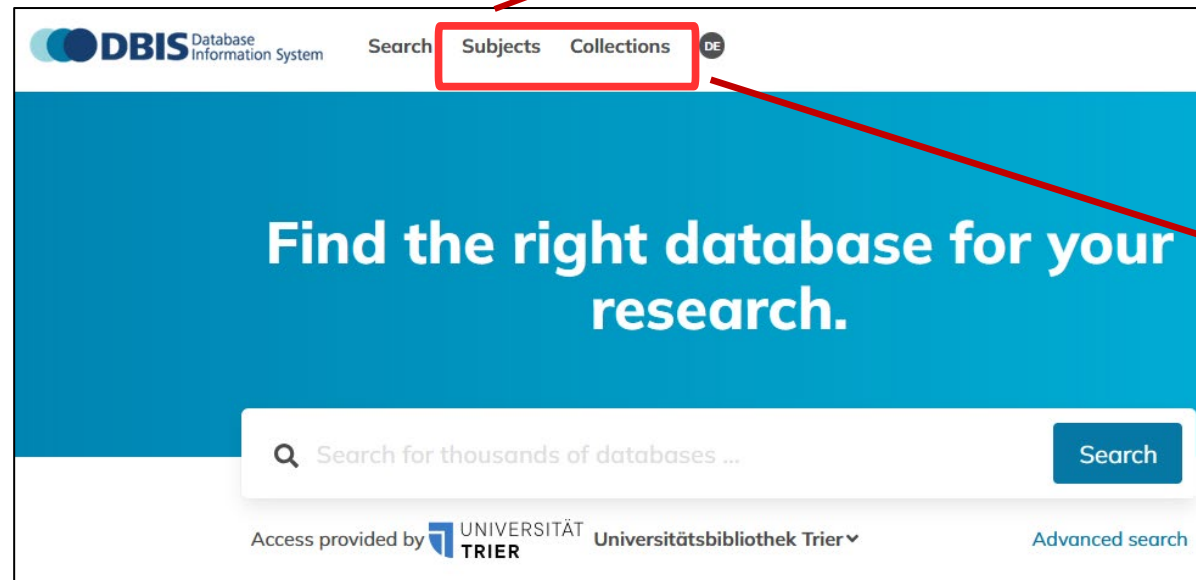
DBIS Database Information System

Search Subjects Collections DE

Find the right database for your research.

Search for thousands of databases ...

Search

Access provided by UNIVERSITÄT TRIER Universitätsbibliothek Trier

Advanced search